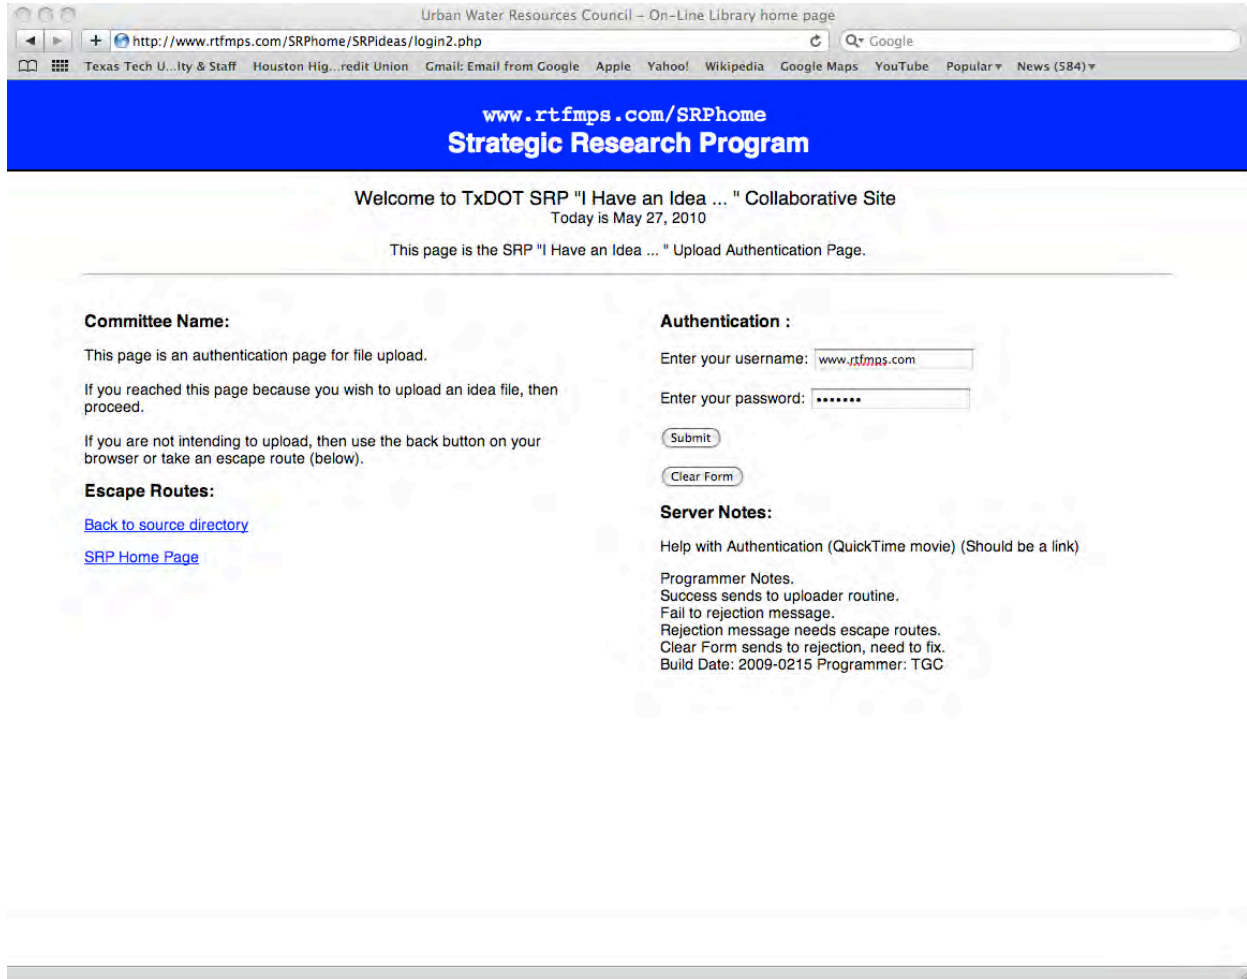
Urban Water Resources Council – On-Line Library home page

http://www.rtfmps.com/SRPhome/SRPideas/login2.php

Google

Texas Tech U...lty & Staff Houston Hig...redit Union Gmail: Email from Google Apple Yahoo! Wikipedia Google Maps YouTube Popular News (584)

www.rtfmps.com/SRPhome
Strategic Research Program

Welcome to TxDOT SRP "I Have an Idea ... " Collaborative Site
Today is May 27, 2010

This page is the SRP "I Have an Idea ... " Upload Authentication Page.

Committee Name:

This page is an authentication page for file upload.

If you reached this page because you wish to upload an idea file, then proceed.

If you are not intending to upload, then use the back button on your browser or take an escape route (below).

Escape Routes:

Back to source directory

SRP Home Page

Authentication :

Enter your username: www.rtfmps.com

Enter your password: •••••••

Submit

Clear Form

Server Notes:

Help with Authentication (QuickTime movie) (Should be a link)

Programmer Notes.
Success sends to uploader routine.
Fail to rejection message.
Rejection message needs escape routes.
Clear Form sends to rejection, need to fix.
Build Date: 2009-0215 Programmer: TGC